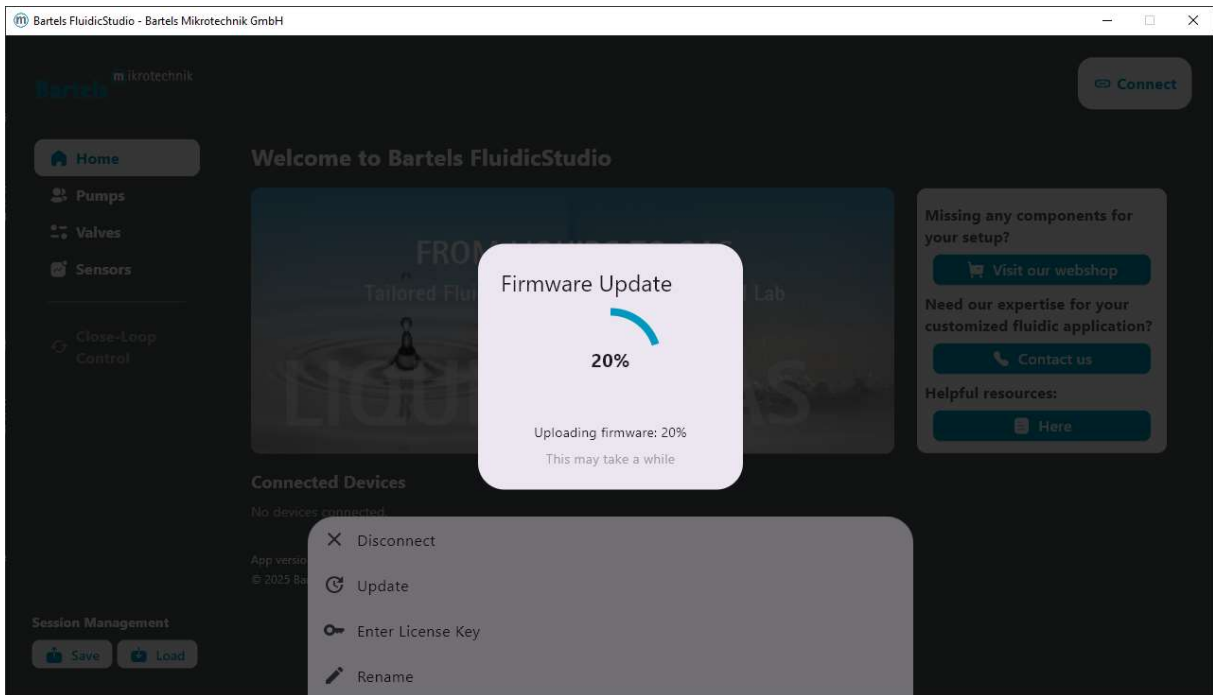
Bartels FluidicStudio - Bartels Mikrotechnik GmbH

Bartels mikrotechnik

Connect

Home
Pumps
Valves
Sensors
Close-Loop Control

Welcome to Bartels FluidicStudio

FRO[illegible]
Tailored Flu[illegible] Lab
LIQU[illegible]S

Firmware Update
20%
Uploading firmware: 20%
This may take a while

Missing any components for your setup?
Visit our webshop
Need our expertise for your customized fluidic application?
Contact us
Helpful resources:
Here

Connected Devices
No devices connected.
App versio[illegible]
© 2025 Ba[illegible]

Disconnect
Update
Enter License Key
Rename

Session Management
Save
Load